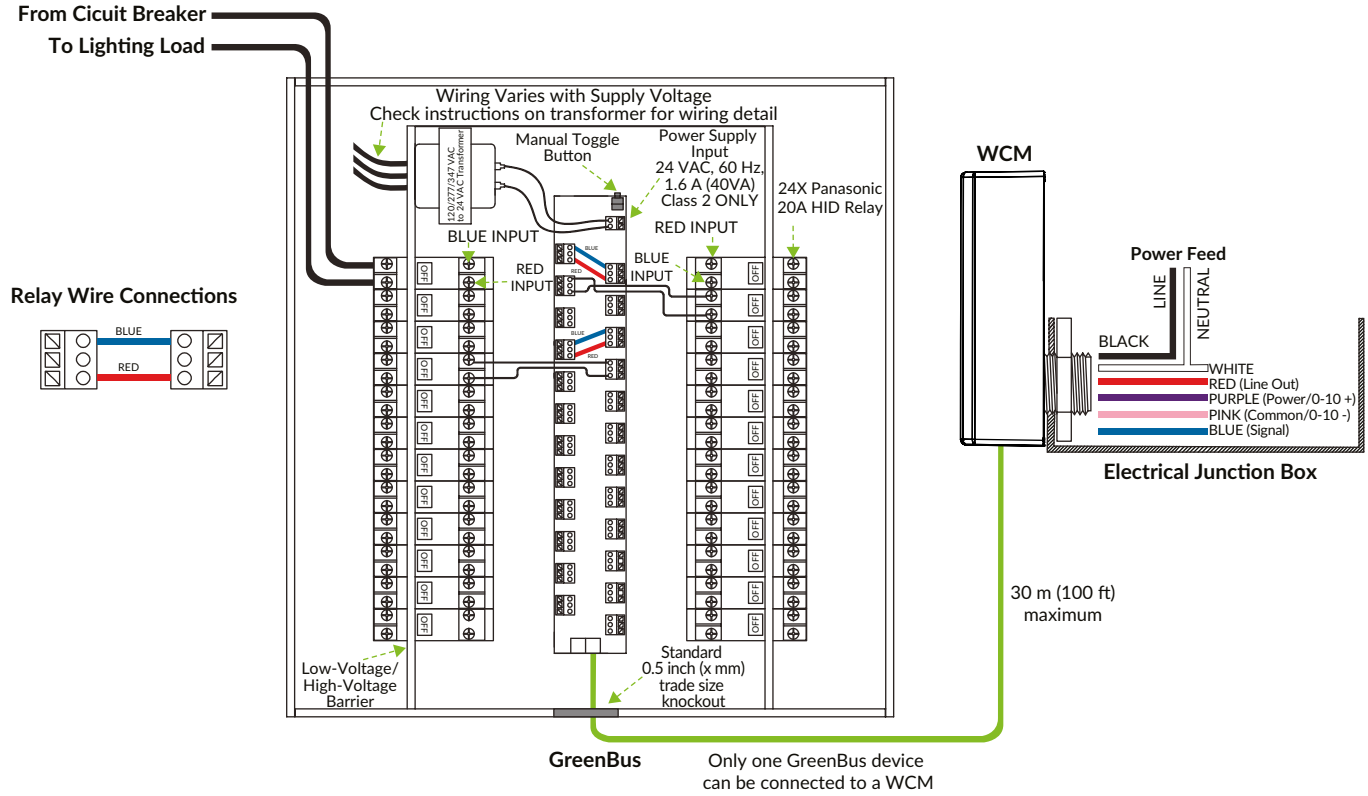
From Cicuit Breaker
To Lighting Load

Wiring Varies with Supply Voltage
Check instructions on transformer for wiring detail

120/277/347 VAC to 24 VAC Transformer

Manual Toggle Button

Power Supply Input
24 VAC, 60 Hz, 1.6 A (40VA) Class 2 ONLY

24X Panasonic 20A HID Relay

BLUE INPUT
RED INPUT
RED INPUT
BLUE INPUT

BLUE
RED
BLUE
RED

OFF
OFF
OFF
OFF
OFF
OFF
OFF
OFF
OFF
OFF
OFF
OFF
OFF
OFF
OFF
OFF
OFF
OFF
OFF
OFF
OFF
OFF
OFF
OFF

Relay Wire Connections
BLUE
RED

WCM

Power Feed
LINE
NEUTRAL
BLACK
WHITE
RED (Line Out)
PURPLE (Power/0-10 +)
PINK (Common/0-10 -)
BLUE (Signal)

Electrical Junction Box

Low-Voltage/ High-Voltage Barrier

Standard 0.5 inch (x mm) trade size knockout

30 m (100 ft) maximum

GreenBus

Only one GreenBus device can be connected to a WCM